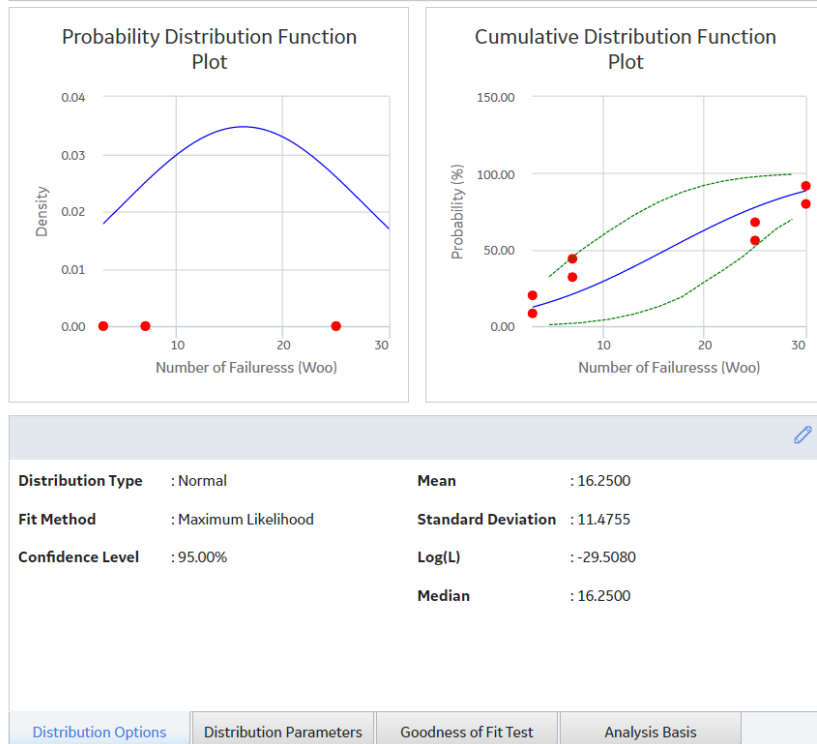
Probability Distribution Function Plot

0.04
0.03
0.02
0.01
0.00
Density
10
20
30
Number of Failuresss (Woo)

Cumulative Distribution Function Plot

150.00
100.00
50.00
0.00
Probability (%)
10
20
30
Number of Failuresss (Woo)

| | | | |
|---|---|---|---|
| **Distribution Type** | : Normal | **Mean** | : 16.2500 |
| **Fit Method** | : Maximum Likelihood | **Standard Deviation** | : 11.4755 |
| **Confidence Level** | : 95.00% | **Log(L)** | : -29.5080 |
| | | **Median** | : 16.2500 |

Distribution Options
Distribution Parameters
Goodness of Fit Test
Analysis Basis